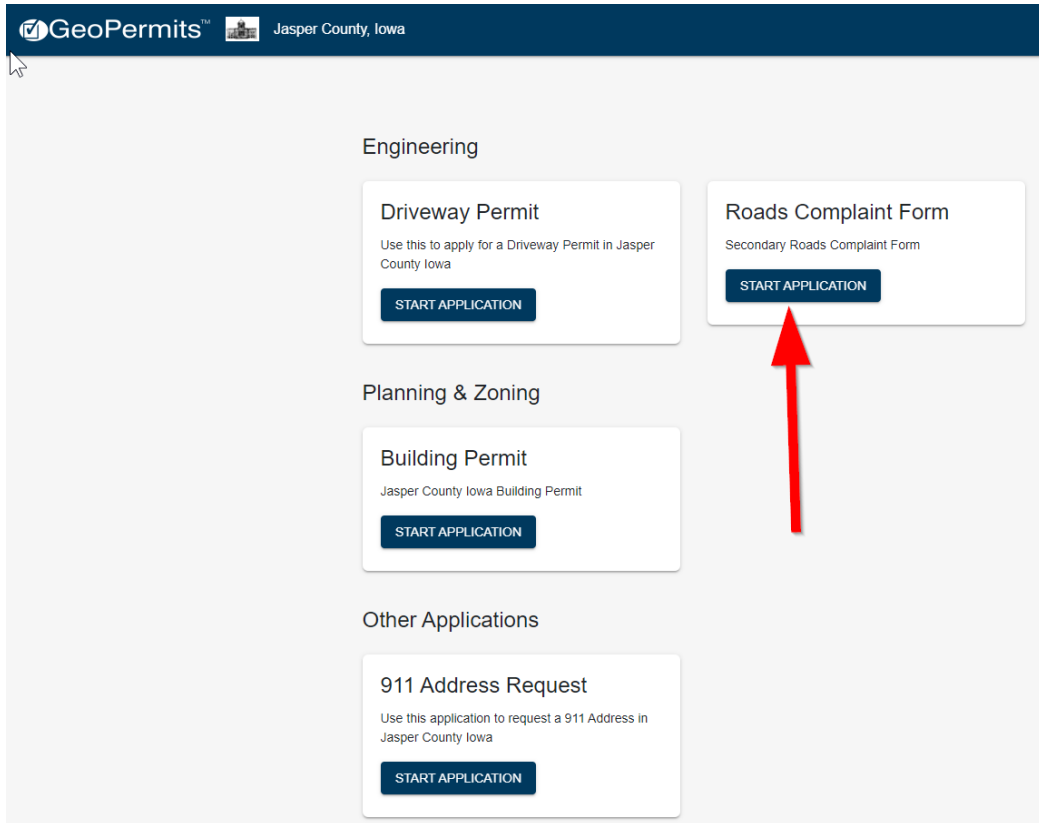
GeoPermits™ Jasper County, Iowa

Engineering

Driveway Permit

Use this to apply for a Driveway Permit in Jasper County Iowa

START APPLICATION

Roads Complaint Form

Secondary Roads Complaint Form

START APPLICATION

Planning & Zoning

Building Permit

Jasper County Iowa Building Permit

START APPLICATION

Other Applications

911 Address Request

Use this application to request a 911 Address in Jasper County Iowa

START APPLICATION